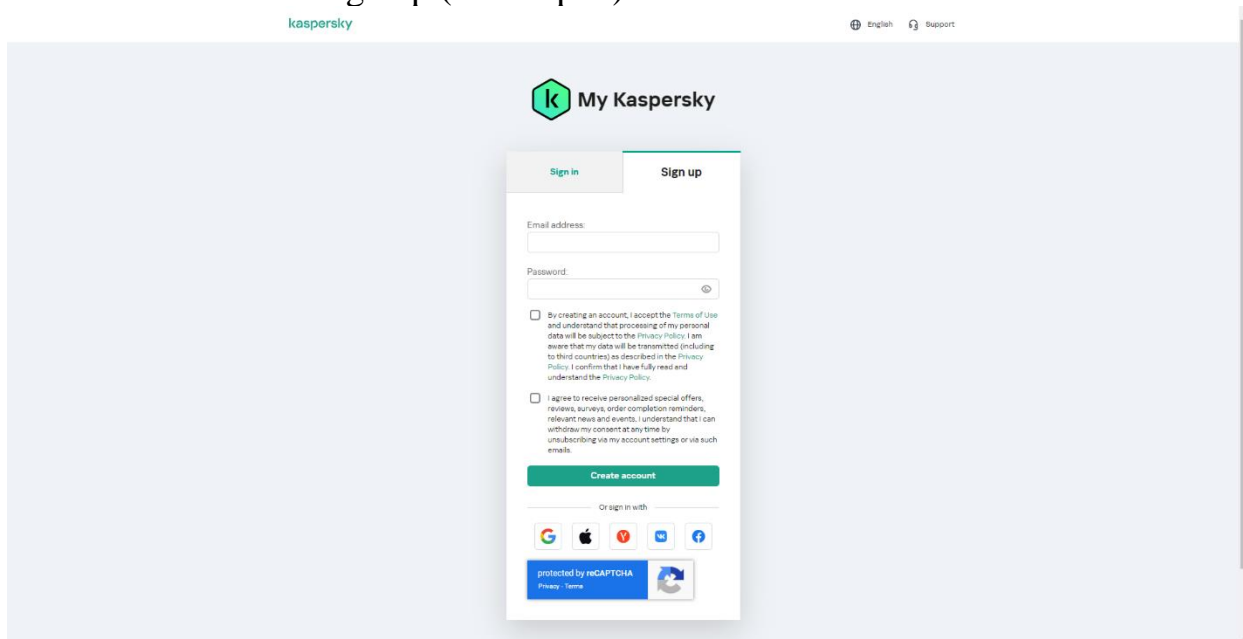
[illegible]

kaspersky

English Support

My Kaspersky

Sign in

Sign up

Email address:

Password:

By creating an account, I accept the Terms of Use and understand that processing of my personal data will be subject to the Privacy Policy. I am aware that my data will be transmitted (including to third countries) as described in the Privacy Policy. I confirm that I have fully read and understand the Privacy Policy.

I agree to receive personalized special offers, reviews, surveys, order completion reminders, relevant news and events. I understand that I can withdraw my consent at any time by unsubscribing via my account settings or via such emails.

Create account

Or sign in with

protected by reCAPTCHA
Privacy - Terms